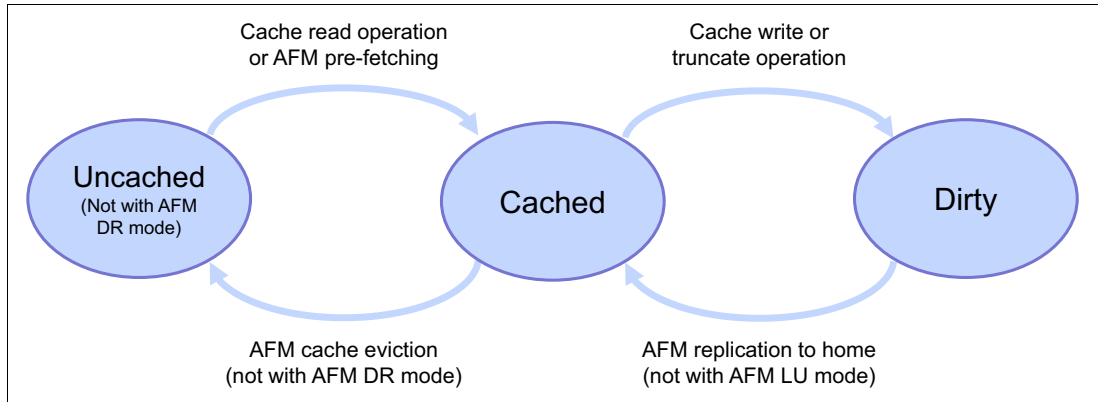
Cache read operation or AFM pre-fetching

Cache write or truncate operation

Uncached
(Not with AFM DR mode)

Cached

Dirty

AFM cache eviction (not with AFM DR mode)

AFM replication to home (not with AFM LU mode)